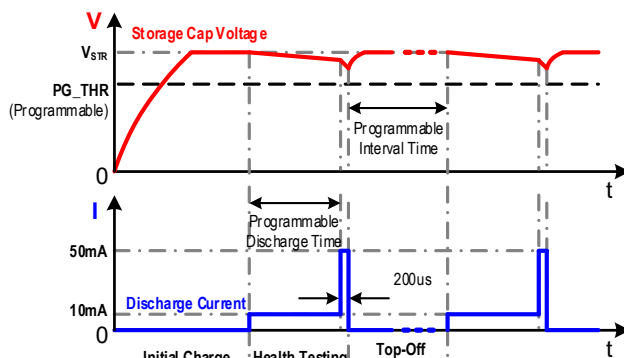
V

Storage Cap Voltage

$V_{STR}$

PG_THR
(Programmable)

Programmable
Interval Time

0

t

I

Programmable
Discharge Time

50mA

200us

10mA

Discharge Current

0

t

Initial Charge

Health Testing

Top-Off